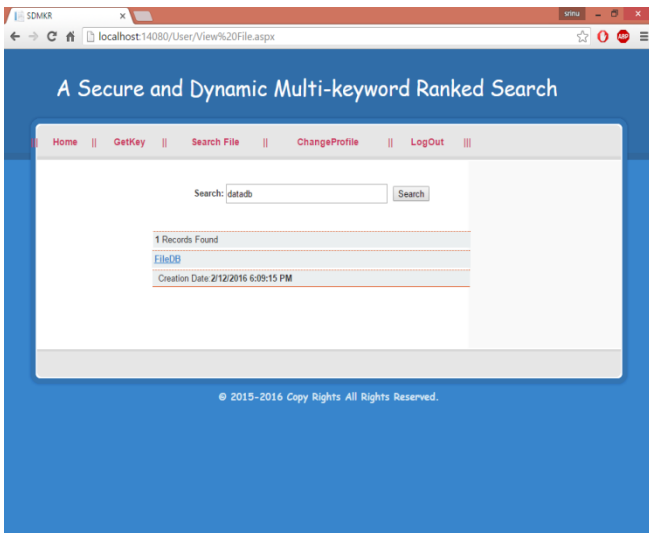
SDMKR ×

srinu

localhost:14080/User/View%20File.aspx

A Secure and Dynamic Multi-keyword Ranked Search

|| Home || GetKey || Search File || ChangeProfile || LogOut |||

Search: datadb Search

1 Records Found

FileDB

Creation Date:2/12/2016 6:09:15 PM

© 2015-2016 Copy Rights All Rights Reserved.